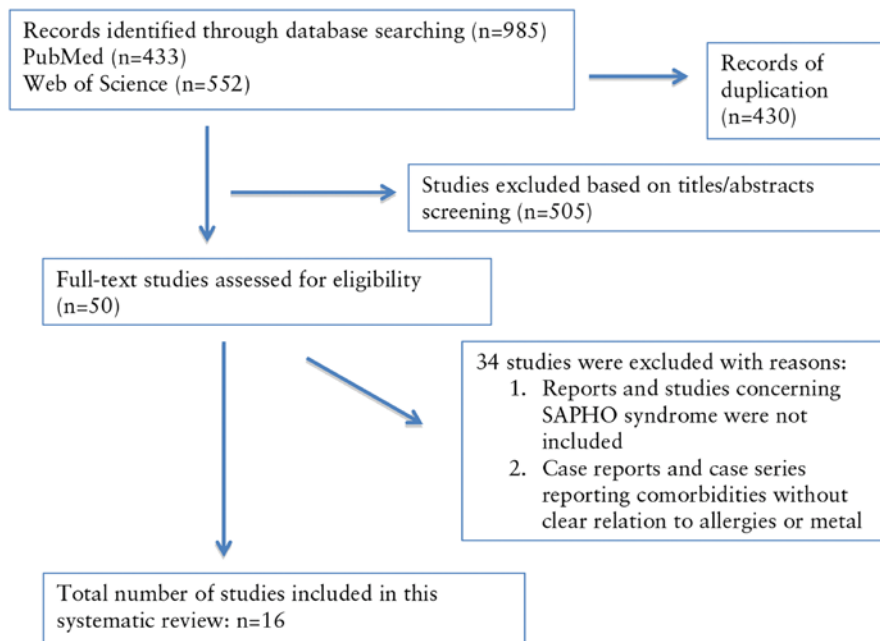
Records identified through database searching (n=985)
PubMed (n=433)
Web of Science (n=552)

Records of duplication (n=430)

Studies excluded based on titles/abstracts screening (n=505)

Full-text studies assessed for eligibility (n=50)

34 studies were excluded with reasons:
1. Reports and studies concerning SAPHO syndrome were not included
2. Case reports and case series reporting comorbidities without clear relation to allergies or metal

Total number of studies included in this systematic review: n=16